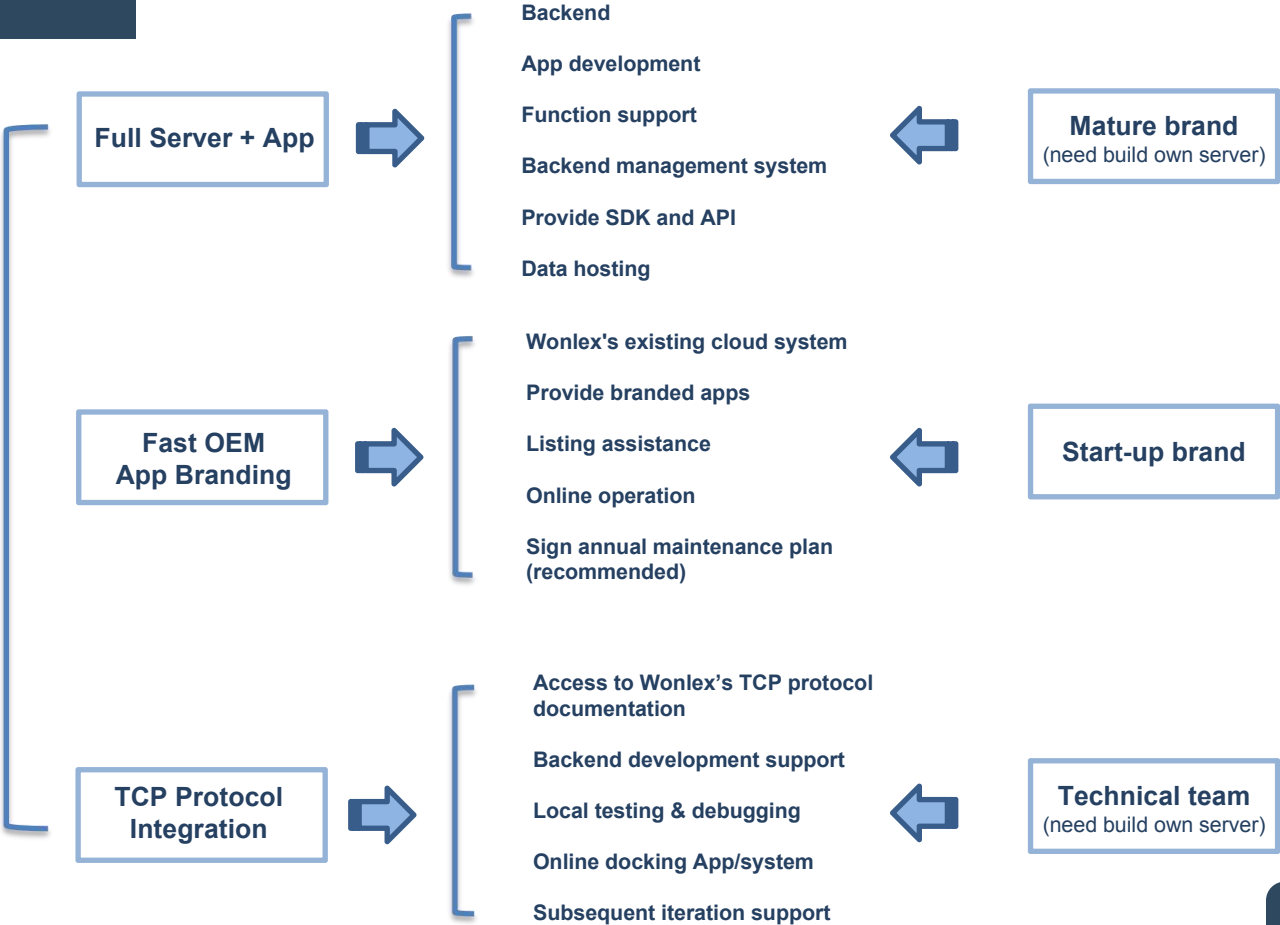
Full Server + App

Backend

App development

Function support

Backend management system

Provide SDK and API

Data hosting

Mature brand
(need build own server)

Fast OEM App Branding

Wonlex's existing cloud system

Provide branded apps

Listing assistance

Online operation

Sign annual maintenance plan (recommended)

Start-up brand

TCP Protocol Integration

Access to Wonlex’s TCP protocol documentation

Backend development support

Local testing & debugging

Online docking App/system

Subsequent iteration support

Technical team
(need build own server)